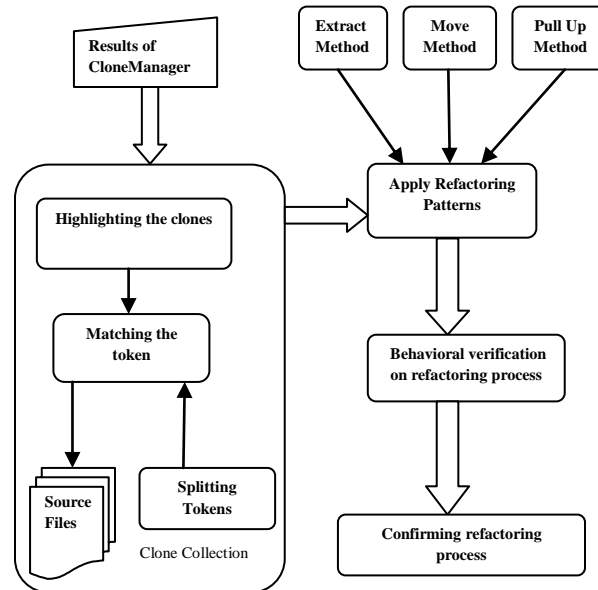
Results of CloneManager

Highlighting the clones

Matching the token

Source Files

Splitting Tokens

Clone Collection

Extract Method

Move Method

Pull Up Method

Apply Refactoring Patterns

Behavioral verification on refactoring process

Confirming refactoring process